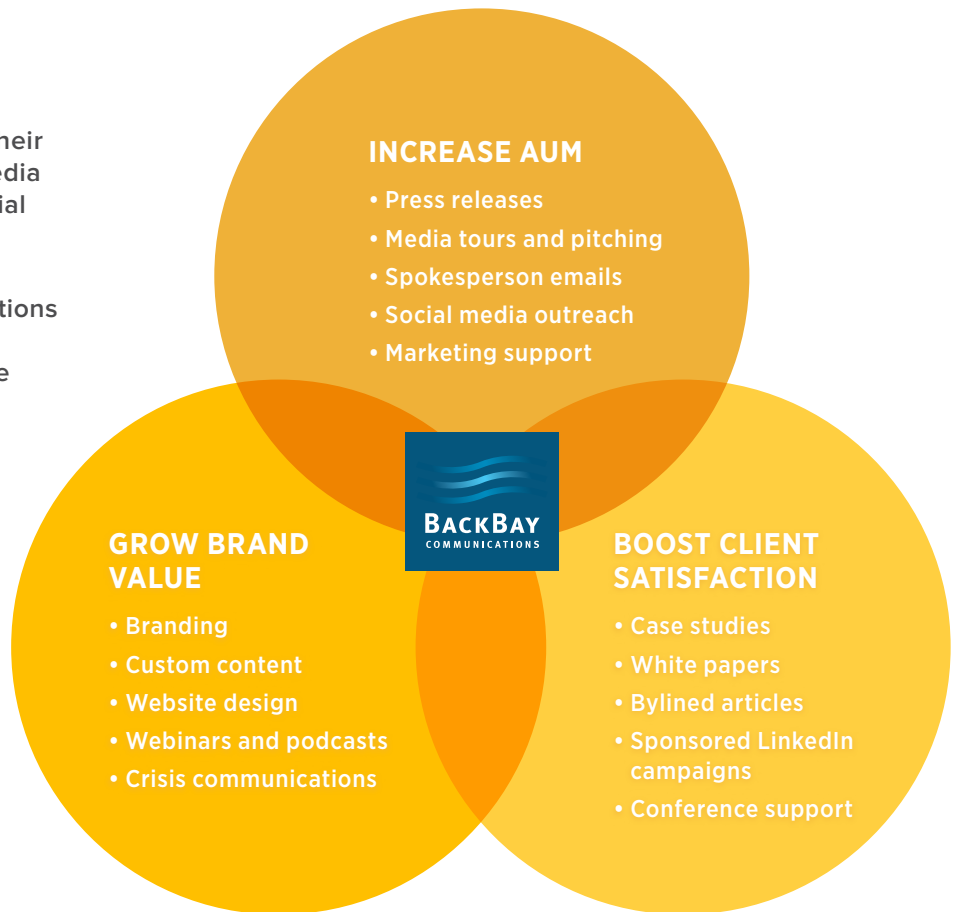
heir
edia
ial

tions

e

INCREASE AUM

• Press releases
• Media tours and pitching
• Spokesperson emails
• Social media outreach
• Marketing support

BACKBAY COMMUNICATIONS

GROW BRAND VALUE

• Branding
• Custom content
• Website design
• Webinars and podcasts
• Crisis communications

BOOST CLIENT SATISFACTION

• Case studies
• White papers
• Bylined articles
• Sponsored LinkedIn campaigns
• Conference support